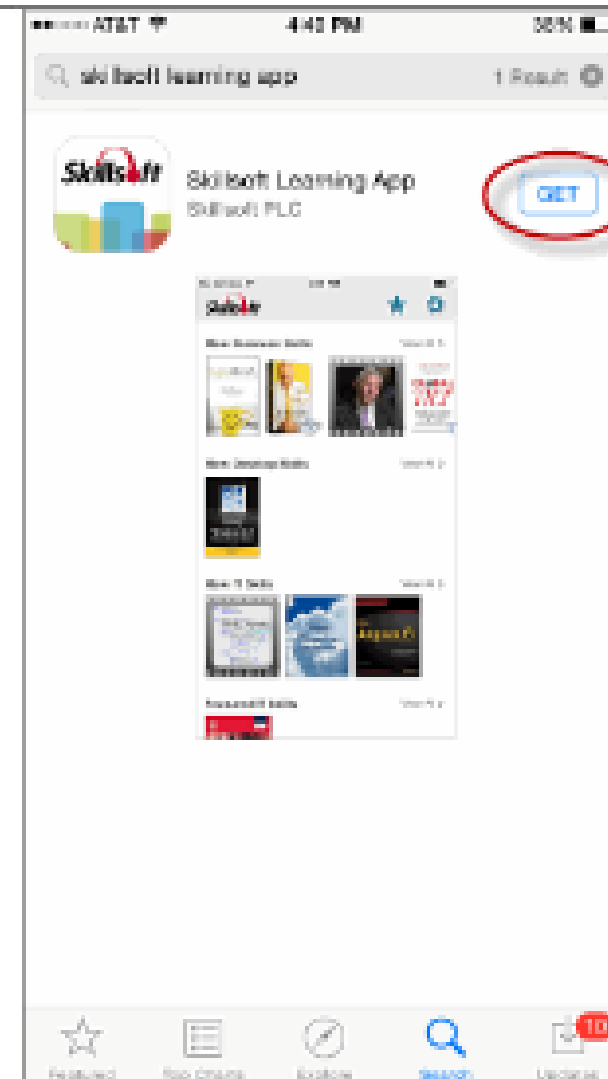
AT&T 4:43 PM 36%

skillsoft learning app 1 Result

Skillsoft

Skillsoft Learning App
Skillsoft PLC

GET

skillsoft

New Business Skills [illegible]

New Desktop Skills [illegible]

New IT Skills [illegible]

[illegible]

Featured Top Charts Explore Search Updates

10